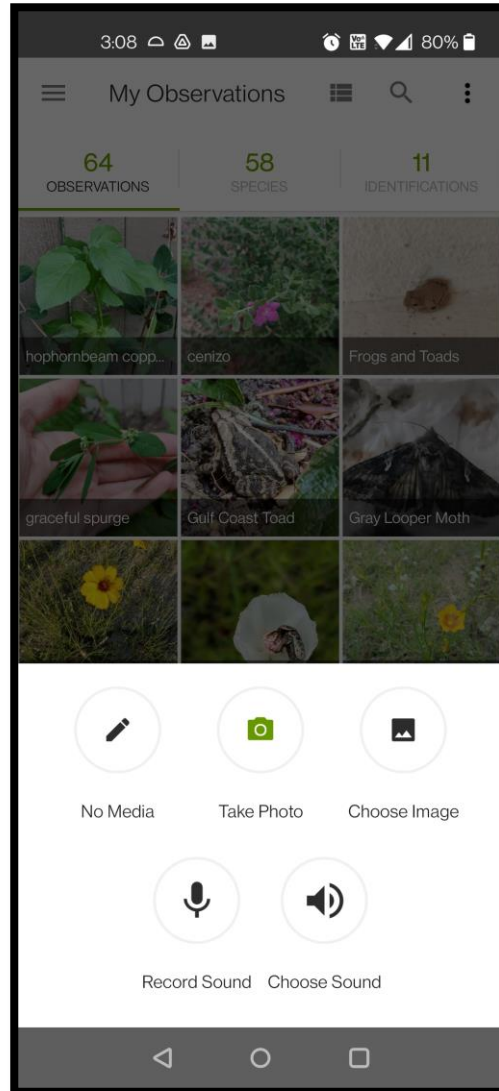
3:08 80%

My Observations

64
OBSERVATIONS

58
SPECIES

11
IDENTIFICATIONS

hophornbeam copp...

cenizo

Frogs and Toads

graceful spurge

Gulf Coast Toad

Gray Looper Moth

No Media

Take Photo

Choose Image

Record Sound

Choose Sound